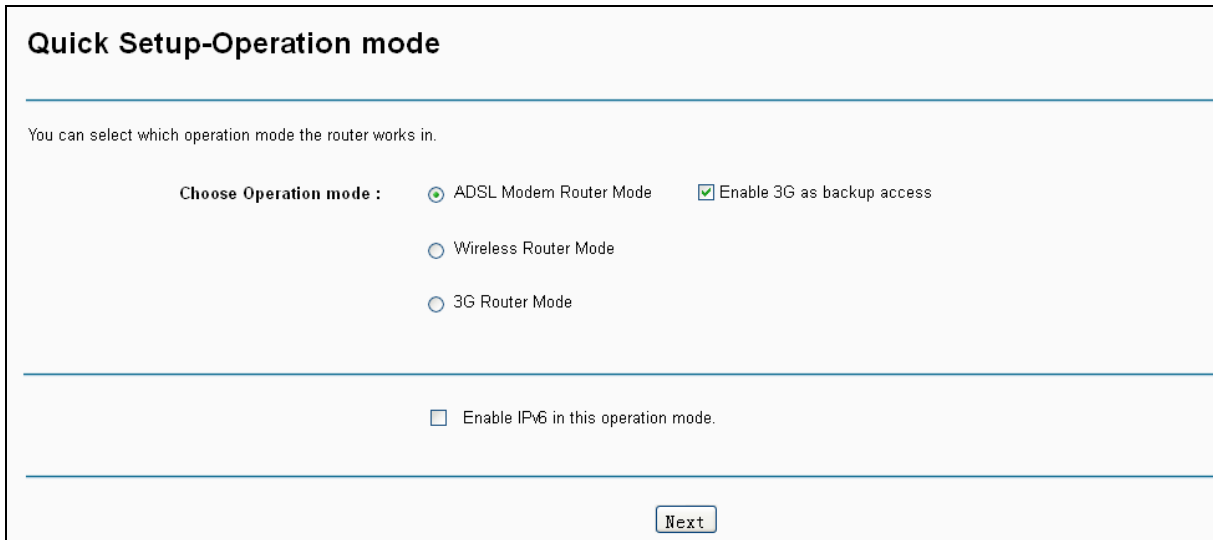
Quick Setup-Operation mode

You can select which operation mode the router works in.

Choose Operation mode : ADSL Modem Router Mode Enable 3G as backup access

Wireless Router Mode

3G Router Mode

Enable IPv6 in this operation mode.

Next